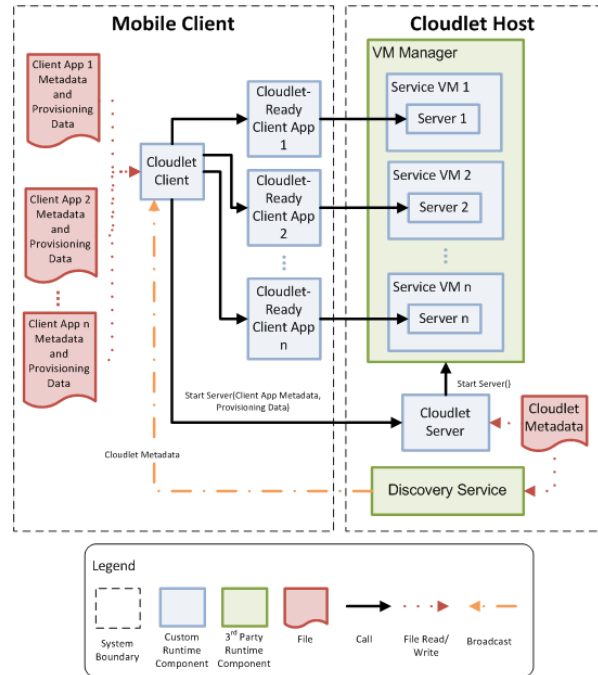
Mobile Client

Cloudlet Host

Client App 1 Metadata and Provisioning Data

Client App 2 Metadata and Provisioning Data

Client App n Metadata and Provisioning Data

Cloudlet Client

Cloudlet-Ready Client App 1

Cloudlet-Ready Client App 2

Cloudlet-Ready Client App n

VM Manager

Service VM 1

Server 1

Service VM 2

Server 2

Service VM n

Server n

Start Server()

Start Server(Client App Metadata, Provisioning Data)

Cloudlet Server

Cloudlet Metadata

Cloudlet Metadata

Discovery Service

Legend

System Boundary

Custom Runtime Component

3$^{rd}$ Party Runtime Component

File

Call

File Read/ Write

Broadcast